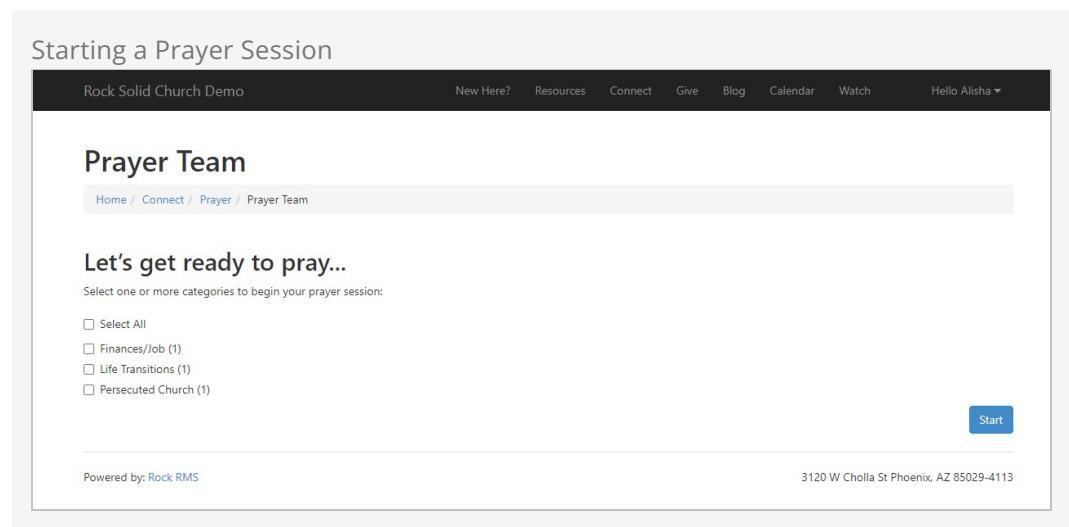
Starting a Prayer Session

Rock Solid Church Demo

New Here? Resources Connect Give Blog Calendar Watch Hello Alisha

Prayer Team

Home / Connect / Prayer / Prayer Team

Let's get ready to pray...

Select one or more categories to begin your prayer session:

☐ Select All

☐ Finances/Job (1)
☐ Life Transitions (1)
☐ Persecuted Church (1)

Start

Powered by: Rock RMS

3120 W Cholla St Phoenix, AZ 85029-4113